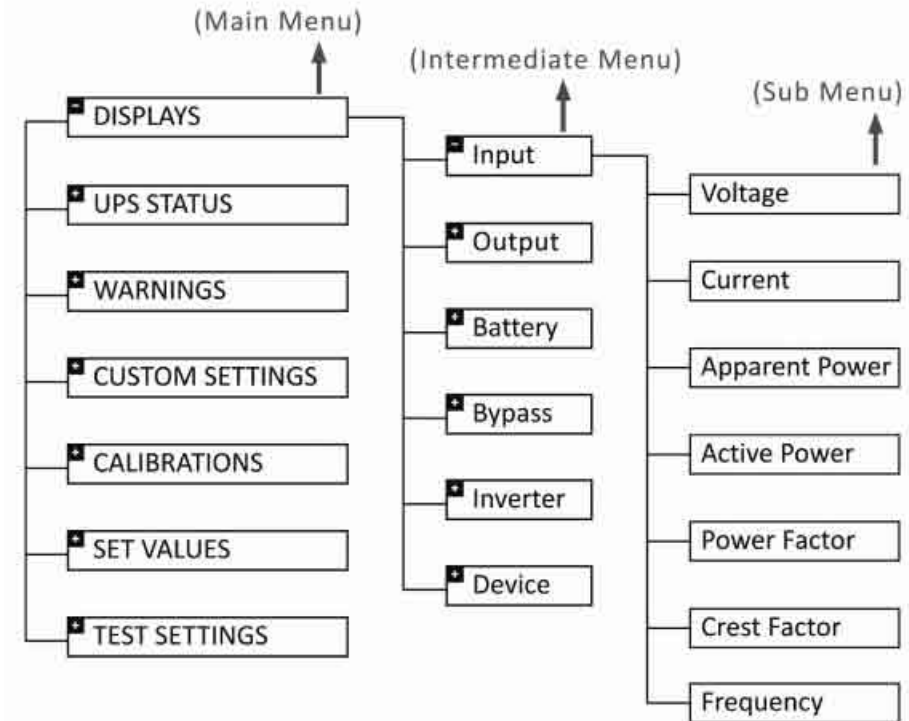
(Main Menu)

(Intermediate Menu)

(Sub Menu)

DISPLAYS

UPS STATUS

WARNINGS

CUSTOM SETTINGS

CALIBRATIONS

SET VALUES

TEST SETTINGS

Input

Output

Battery

Bypass

Inverter

Device

Voltage

Current

Apparent Power

Active Power

Power Factor

Crest Factor

Frequency